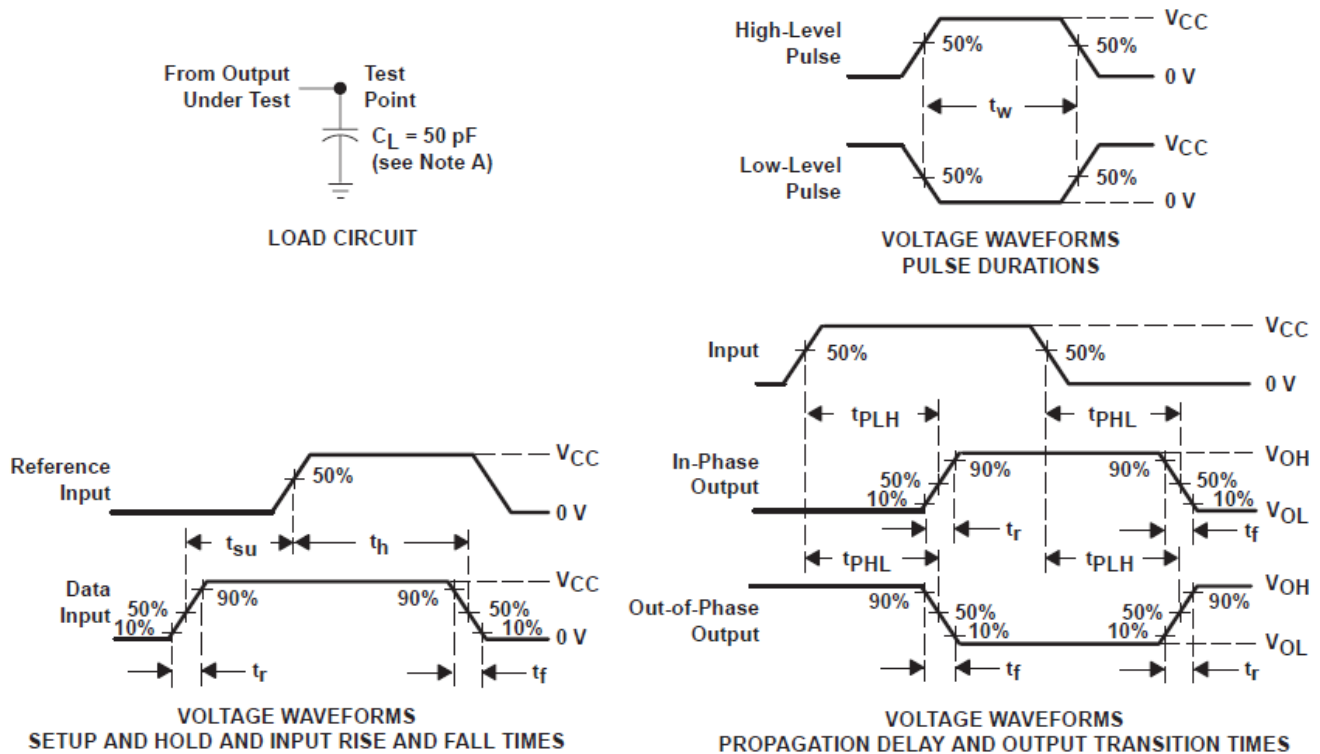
From Output Under Test

Test Point

$C_L$ = 50 pF (see Note A)

LOAD CIRCUIT

High-Level Pulse

50%

50%

$V_{CC}$

0 V

$t_w$

Low-Level Pulse

50%

50%

$V_{CC}$

0 V

VOLTAGE WAVEFORMS
PULSE DURATIONS

Reference Input

50%

$V_{CC}$

0 V

$t_{su}$

$t_h$

Data Input

50%

10%

90%

90%

50%

10%

$V_{CC}$

0 V

$t_r$

$t_f$

VOLTAGE WAVEFORMS
SETUP AND HOLD AND INPUT RISE AND FALL TIMES

Input

50%

50%

$V_{CC}$

0 V

$t_{PLH}$

$t_{PHL}$

In-Phase Output

50%

10%

90%

90%

50%

10%

$V_{OH}$

$V_{OL}$

$t_r$

$t_f$

$t_{PHL}$

$t_{PLH}$

Out-of-Phase Output

90%

50%

10%

50%

10%

90%

$V_{OH}$

$V_{OL}$

$t_f$

$t_r$

VOLTAGE WAVEFORMS
PROPAGATION DELAY AND OUTPUT TRANSITION TIMES